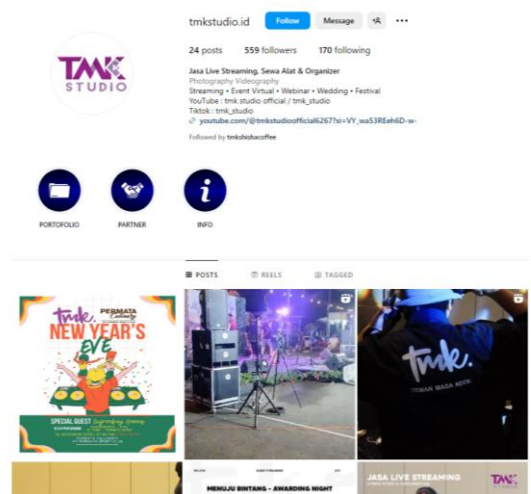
TMK STUDIO

tmkstudio.id Follow Message

24 posts 559 followers 170 following

Jasa Live Streaming, Sewa Alat & Organizer
Photography Videography
Streaming • Event Virtual • Webinar • Wedding • Festival
YouTube : tmk studio official / tmk_studio
Tiktok : tmk_studio
youtube.com/@tmkstudioofficial6267?si=VY_wa53REeh6D-w-

Followed by tmkshishacoffee

PORTOFOLIO PARTNER INFO

POSTS REELS TAGGED

tmk. PERMATA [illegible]
NEW YEAR'S EVE
SPECIAL GUEST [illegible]

tmk.
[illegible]

MENUJU BINTANG - AWARDING NIGHT

JASA LIVE STREAMING
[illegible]